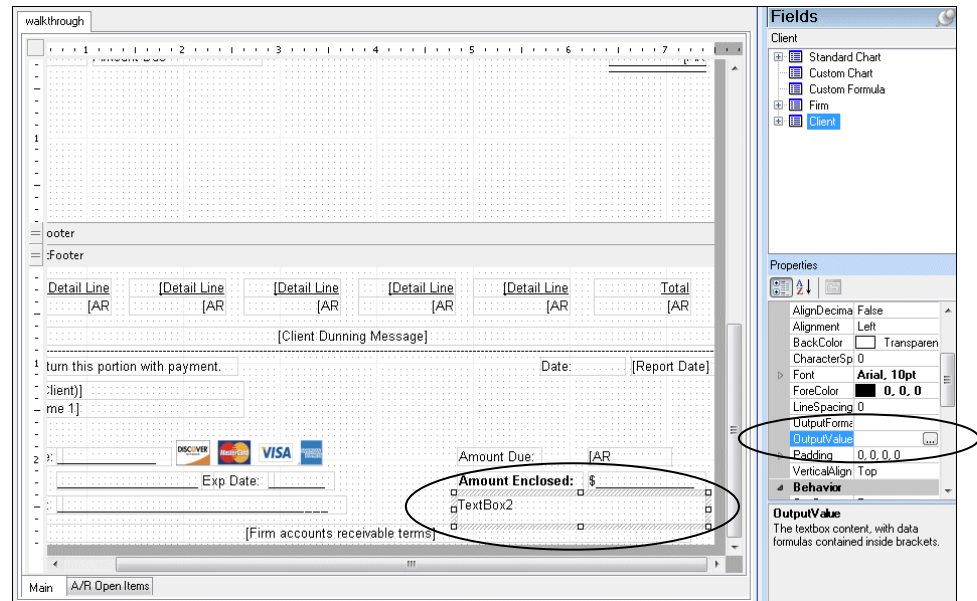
walkthrough

1 2 3 4 5 6 7

Amount Due

ooter

:Footer

Detail Line [AR

[Detail Line [AR

[Detail Line [AR

[Detail Line [AR

[Detail Line [AR

Total [AR

[Client Dunning Message]

turn this portion with payment.

Date: [Report Date]

Client)]
me 1]

DISCOVER MasterCard VISA

Amount Due: [AR

Exp Date:

Amount Enclosed: $

TextBox2

[Firm accounts receivable terms]

Main A/R Open Items

Fields

Client

Standard Chart
Custom Chart
Custom Formula
Firm
Client

Properties

| AlignDecima | False |
|---|---|
| Alignment | Left |
| BackColor | Transparen |
| CharacterSp | 0 |
| Font | Arial, 10pt |
| ForeColor | 0, 0, 0 |
| LineSpacing | 0 |
| OutputForma | |
| OutputValue | ... |
| Padding | 0, 0, 0, 0 |
| VerticalAlign | Top |

Behavior

OutputValue
The textbox content, with data formulas contained inside brackets.